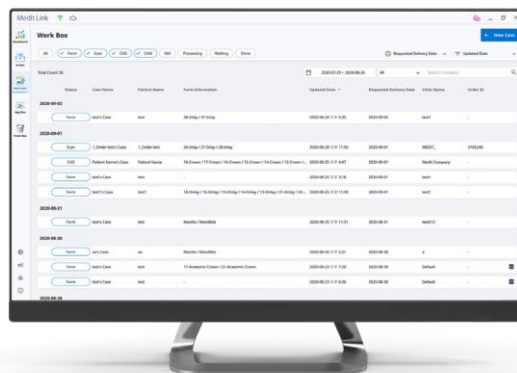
Medit Link

Work Box

+ New Case

All | Form | Scan | CAD | CAM | Mill | Processing | Waiting | Done

Requested Delivery Date | Updated Date

Total Count 36

2020-07-29 ~ 2020-08-28

All

Search Contents

| Status | Case Name | Patient Name | Form Information | Updated Date | Requested Delivery Date | Clinic Name | Order ID |
|---|---|---|---|---|---|---|---|
| 2020-09-02 | | | | | | | |
| Form | test's Case | test | 36 Inlay / 37 Inlay | 2020-09-02 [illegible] | 2020-09-02 | test1 | - |
| 2020-09-01 | | | | | | | |
| Scan | 1_Order test's Case | 1_Order test | 26 Inlay / 27 Inlay / 28 Inlay | 2020-09-01 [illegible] | 2020-09-01 | MEDIT_ | 2703240 |
| CAD | Patient Name's Case | Patient Name | 18 Crown / 17 Crown / 16 Crown / 15 Crown / 14 Crown / 13 Crown / 1... | 2020-09-01 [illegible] 4:07 | 2020-09-01 | Medit Company | - |
| Form | test's Case | test | - | 2020-09-01 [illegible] 3:18 | 2020-09-01 | test1 | - |
| Form | test's Case | test1 | 19 Inlay / 18 Inlay / 17 Inlay / 16 Inlay / 15 Inlay / 21 Inlay / 24... | 2020-09-01 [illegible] | 2020-09-01 | test1 | - |
| 2020-08-31 | | | | | | | |
| Form | test's Case | test | Maxilla / Mandible | 2020-08-31 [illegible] 11:31 | 2020-08-31 | test212 | - |
| 2020-08-30 | | | | | | | |
| Form | ee's Case | ee | Maxilla / Mandible | 2020-08-30 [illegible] 2:21 | 2020-08-30 | e | - |
| Form | test's Case | test | 11 Anatomic Crown / 21 Anatomic Crown | 2020-08-30 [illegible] 7:29 | 2020-08-30 | Default | - |
| Form | test's Case | test | - | 2020-08-30 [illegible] 4:36 | 2020-08-30 | Default | - |
| 2020-08-28 | | | | | | | |